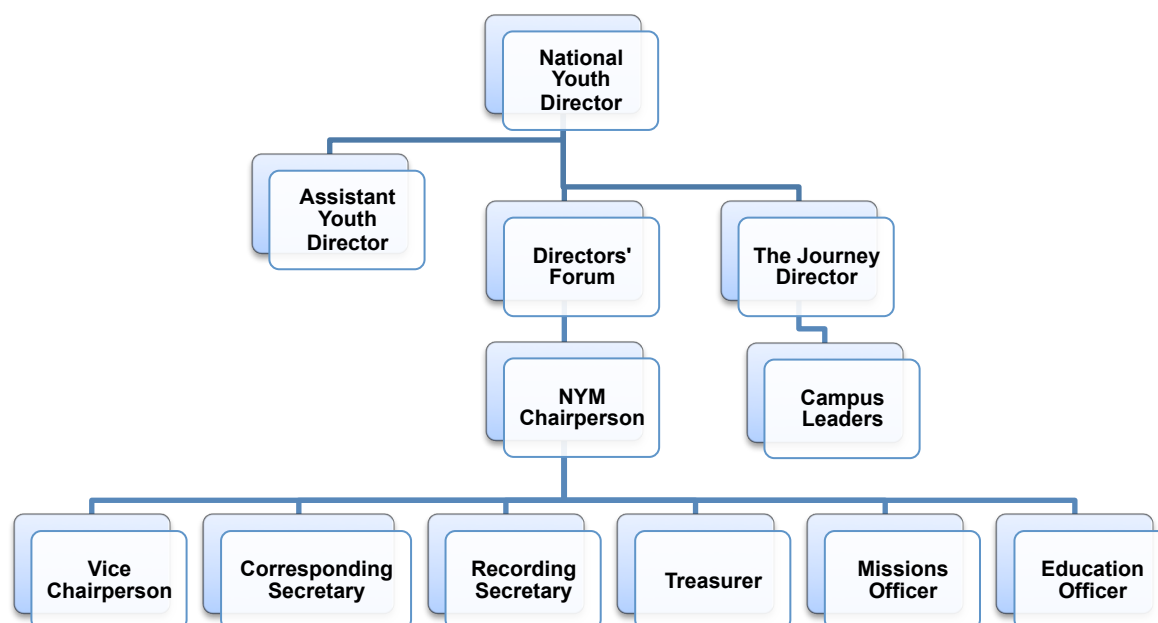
National Youth Director

Assistant Youth Director

Directors' Forum

The Journey Director

NYM Chairperson

Campus Leaders

Vice Chairperson

Corresponding Secretary

Recording Secretary

Treasurer

Missions Officer

Education Officer